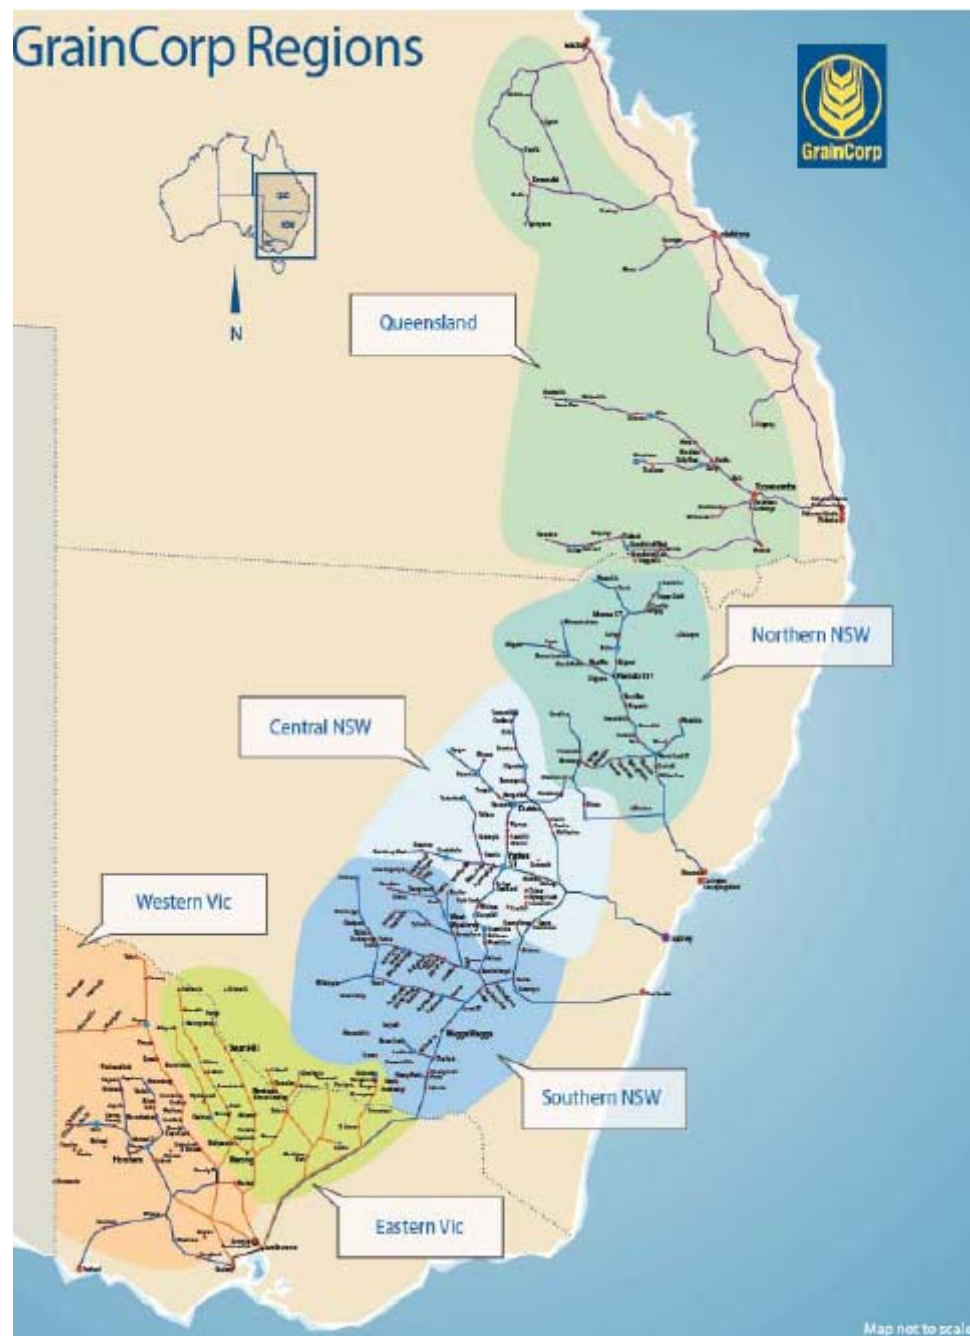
GrainCorp Regions

GrainCorp

QLD

NSW

N

Queensland

Northern NSW

Central NSW

Western Vic

Southern NSW

Eastern Vic

Mackay

Rockhampton

Toowoomba

Brisbane

Newcastle

Sydney

Wagga Wagga

Melbourne

Map not to scal